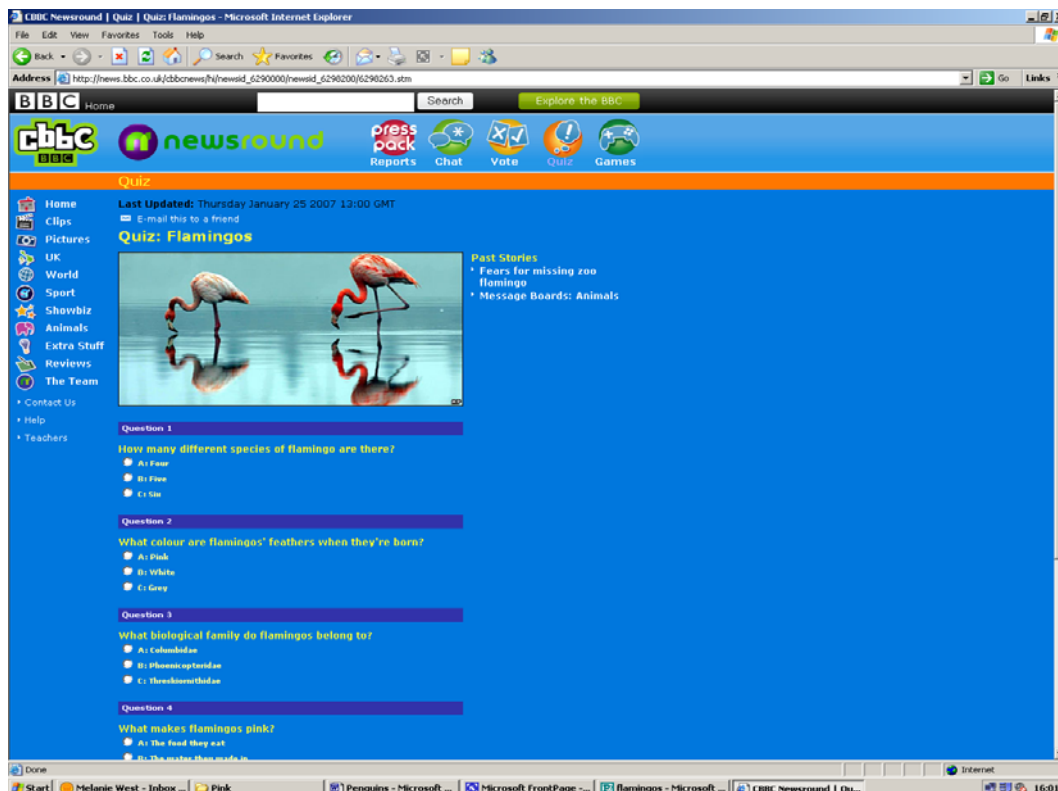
CBBC Newsround | Quiz | Quiz: Flamingos - Microsoft Internet Explorer

File Edit View Favorites Tools Help

Back Search Favorites

Address http://news.bbc.co.uk/cbbcnews/hi/newsid_6290000/newsid_6298200/6298263.stm Go Links

BBC Home Search Explore the BBC

cbbc BBC newsround press pack Reports Chat Vote Quiz Games

Quiz

Home
Clips
Pictures
UK
World
Sport
Showbiz
Animals
Extra Stuff
Reviews
The Team

Contact Us
Help
Teachers

Last Updated: Thursday January 25 2007 13:00 GMT

E-mail this to a friend

Quiz: Flamingos

Past Stories
Fears for missing zoo flamingo
Message Boards: Animals

Question 1

How many different species of flamingo are there?

A: Four
B: Five
C: Six

Question 2

What colour are flamingos' feathers when they're born?

A: Pink
B: White
C: Grey

Question 3

What biological family do flamingos belong to?

A: Columbidae
B: Phoenicopteridae
C: Threskiornithidae

Question 4

What makes flamingos pink?

A: The food they eat
B: The water they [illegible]

Done Internet

Start Melanie West - Inbox ... Pink Penguins - Microsoft ... Microsoft FrontPage - ... flamingos - Microsoft ... CBBC Newsround | Qu... 16:0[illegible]